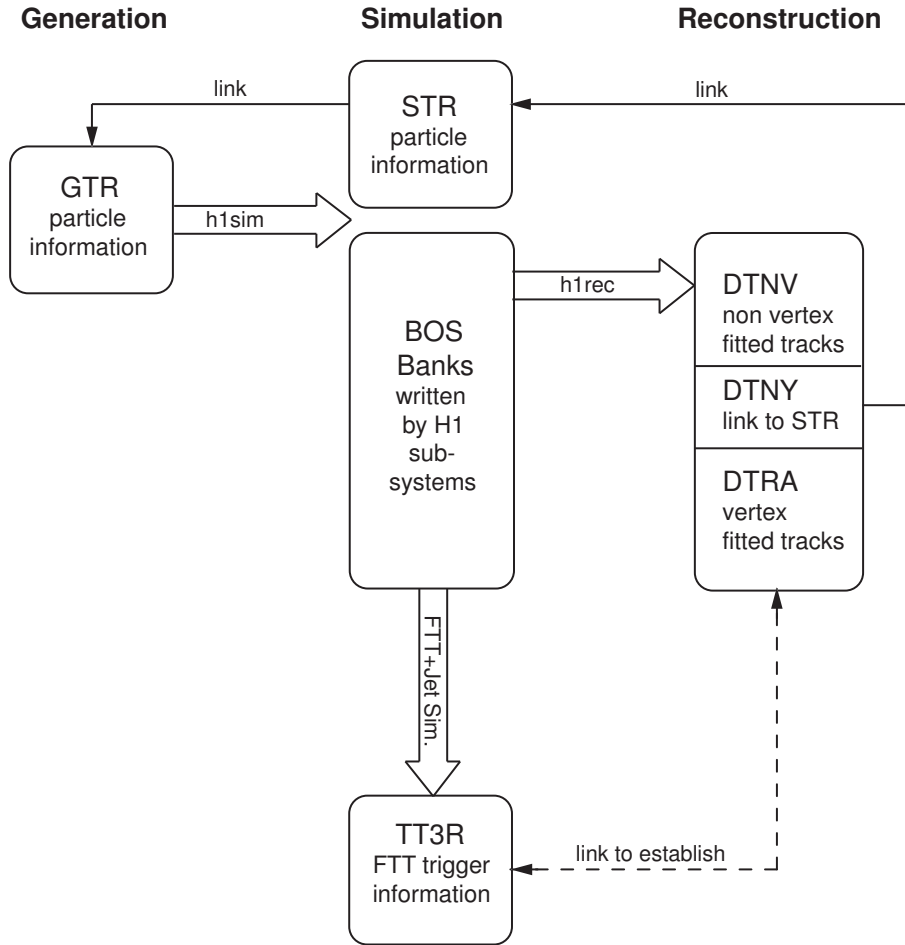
Generation

Simulation

Reconstruction

link

STR
particle
information

link

GTR
particle
information

h1sim

BOS
Banks
written
by H1
sub-
systems

h1rec

DTNV
non vertex
fitted tracks

DTNY
link to STR

DTRA
vertex
fitted tracks

FTT+Jet Sim.

TT3R
FTT trigger
information

link to establish